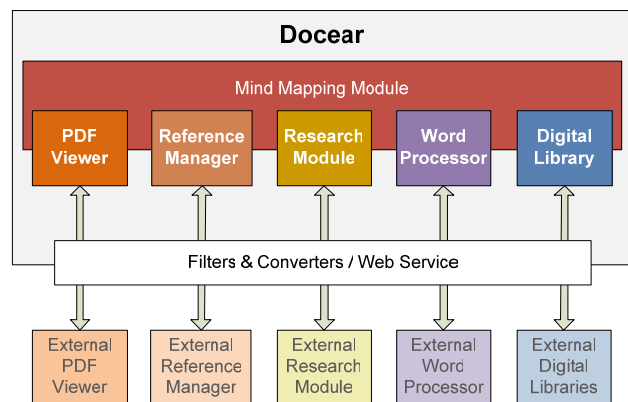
Docear

Mind Mapping Module

PDF Viewer

Reference Manager

Research Module

Word Processor

Digital Library

Filters & Converters / Web Service

External PDF Viewer

External Reference Manager

External Research Module

External Word Processor

External Digital Libraries